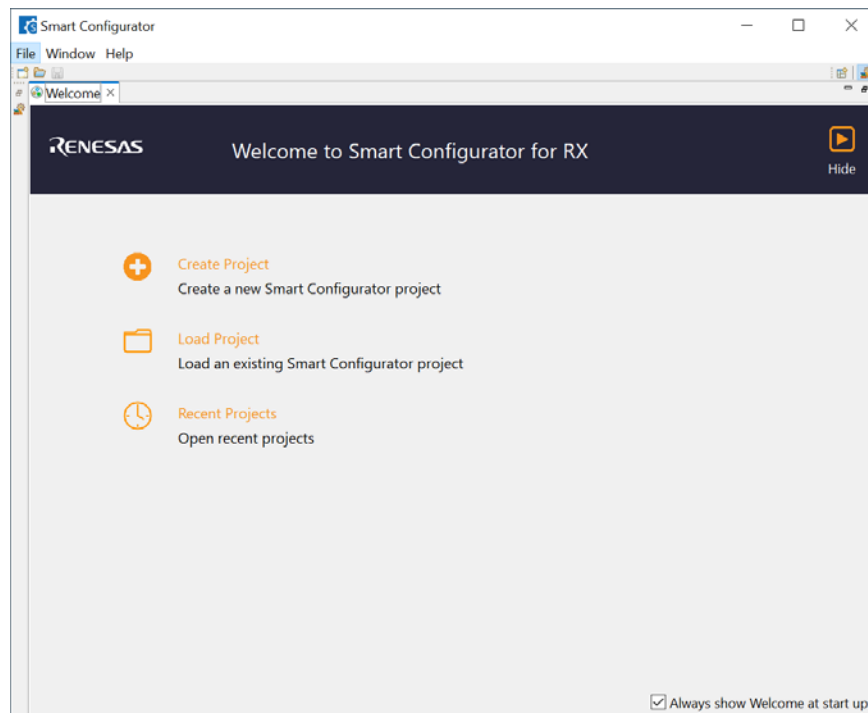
Smart Configurator

File Window Help

Welcome

RENESAS

Welcome to Smart Configurator for RX

Hide

Create Project
Create a new Smart Configurator project

Load Project
Load an existing Smart Configurator project

Recent Projects
Open recent projects

Always show Welcome at start up